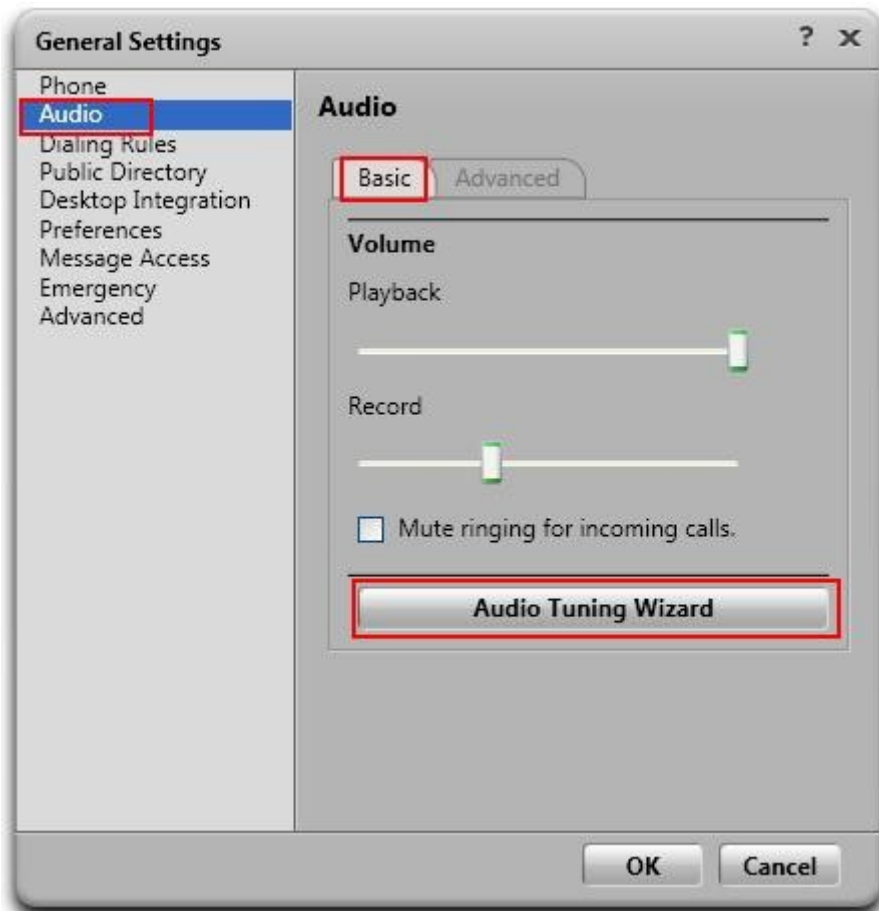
General Settings

? ×

Phone
Audio
Dialing Rules
Public Directory
Desktop Integration
Preferences
Message Access
Emergency
Advanced

Audio

Basic

Advanced

Volume

Playback

Record

Mute ringing for incoming calls.

Audio Tuning Wizard

OK

Cancel